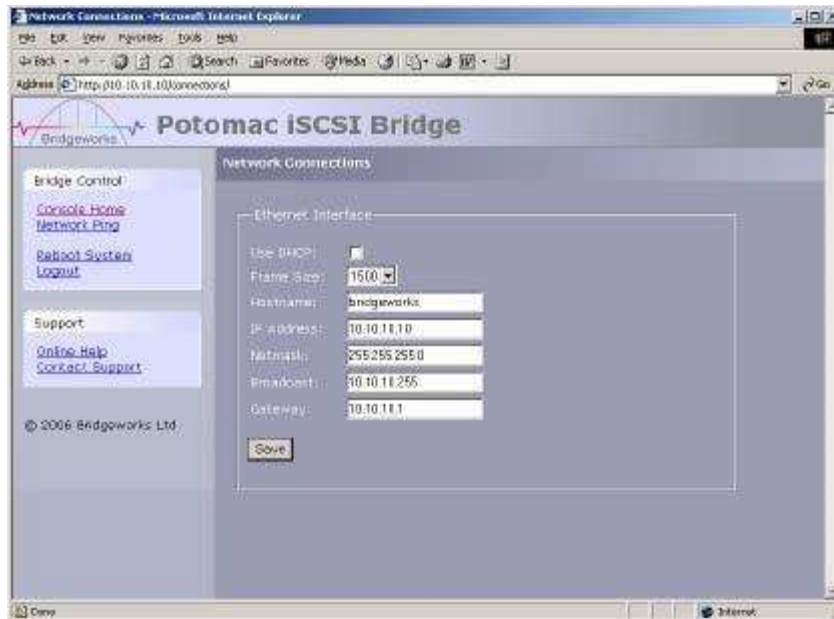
Network Connections - Microsoft Internet Explorer

File Edit View Favorites Tools Help

Back Search Favorites Media

Address http://10.10.10.10/connections/ Go

Bridgeworks

Potomac iSCSI Bridge

Bridge Control

Console Home
Network Ping

Reboot System
Logout

Support

Online Help
Contact Support

© 2006 Bridgeworks Ltd

Network Connections

Ethernet Interface

Use DHCP:

Frame Size: 1500

Hostname: bridgeworks

IP Address: 10.10.10.10

Netmask: 255.255.255.0

Broadcast: 10.10.10.255

Gateway: 10.10.10.1

Save

Done

Internet